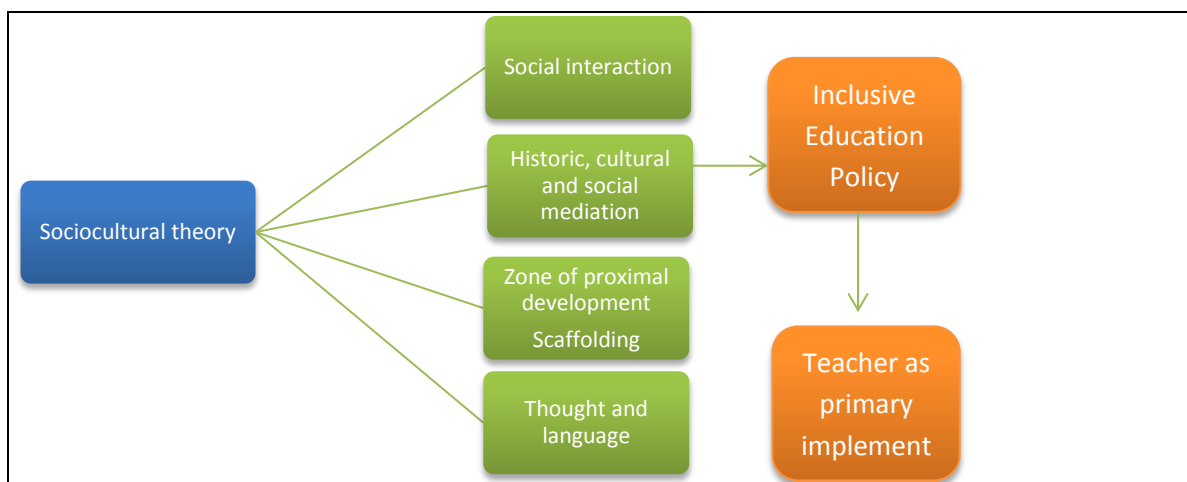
Sociocultural theory

Social interaction

Historic, cultural and social mediation

Zone of proximal development

Scaffolding

Thought and language

Inclusive Education Policy

Teacher as primary implement